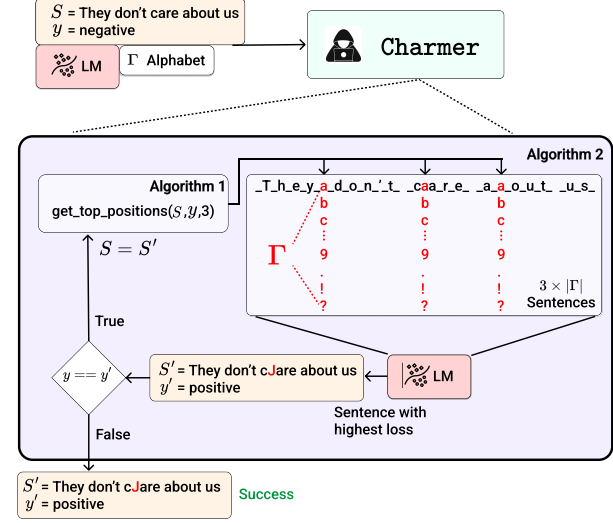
$S$ = They don't care about us
$y$ = negative

LM

$\Gamma$ Alphabet

Charmer

Algorithm 2

Algorithm 1

get_top_positions($S$,$y$,3)

_T_h_e_y_a_d_o_n_'_t_ _caa_r_e_ _a_a_o_u_t_ _u_s_

b c ⋮ 9 . ! ?

b c ⋮ 9 . ! ?

b c ⋮ 9 . ! ?

$\Gamma$

$3 \times |\Gamma|$ Sentences

$S = S'$

True

$y == y'$

$S'$ = They don't cJare about us
$y'$ = positive

LM

Sentence with highest loss

False

$S'$ = They don't cJare about us
$y'$ = positive

Success